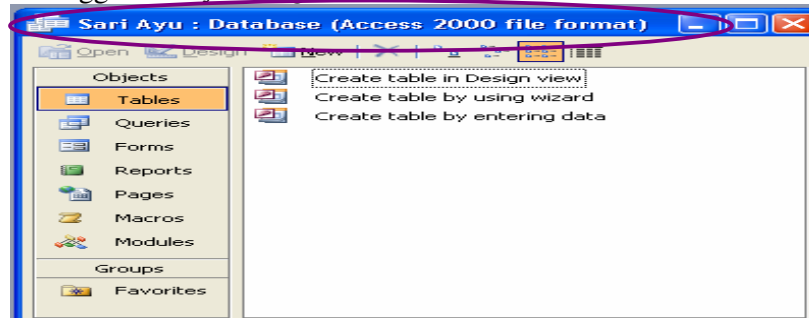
Sari Ayu : Database (Access 2000 file format)

Open Design New

Objects
Tables
Queries
Forms
Reports
Pages
Macros
Modules
Groups
Favorites

Create table in Design view
Create table by using wizard
Create table by entering data